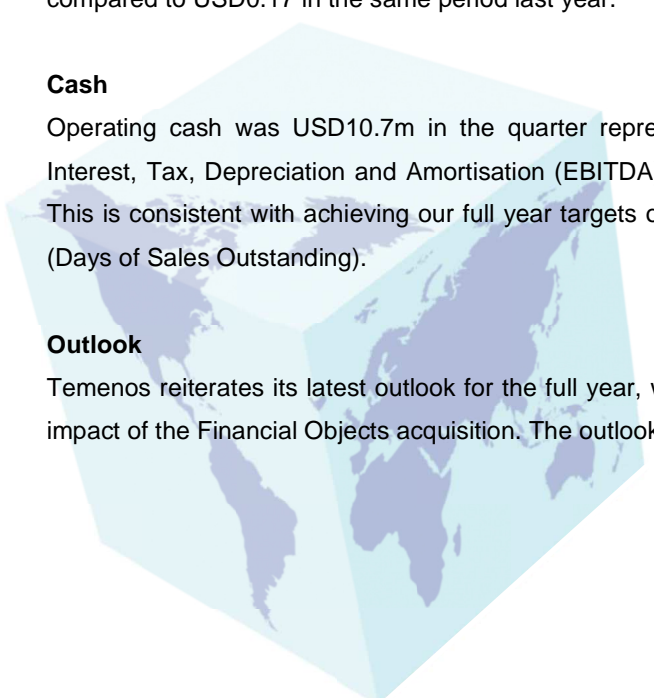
compared to USD0.17 in the same period last year.

**Cash**

Operating cash was USD10.7m in the quarter repre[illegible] Interest, Tax, Depreciation and Amortisation (EBITDA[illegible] This is consistent with achieving our full year targets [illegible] (Days of Sales Outstanding).

**Outlook**

Temenos reiterates its latest outlook for the full year, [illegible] impact of the Financial Objects acquisition. The outlook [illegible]